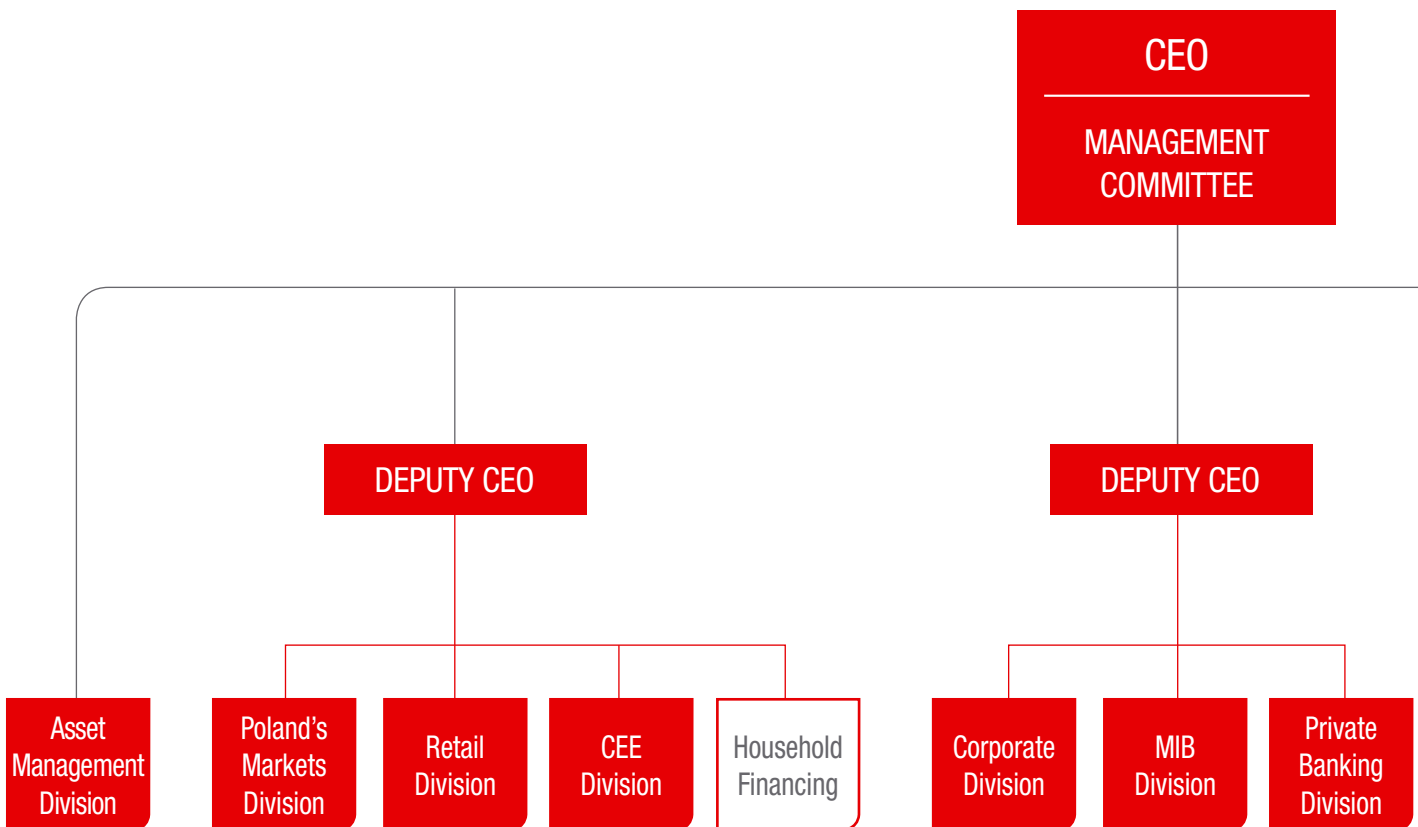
CEO

MANAGEMENT COMMITTEE

DEPUTY CEO

DEPUTY CEO

Asset Management Division

Poland's Markets Division

Retail Division

CEE Division

Household Financing

Corporate Division

MIB Division

Private Banking Division